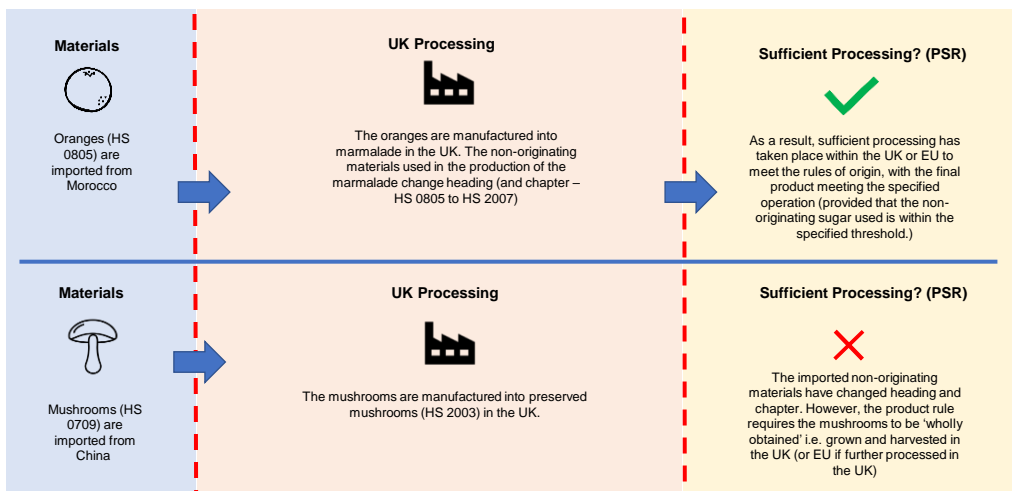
Materials

Oranges (HS 0805) are imported from Morocco

UK Processing

The oranges are manufactured into marmalade in the UK. The non-originating materials used in the production of the marmalade change heading (and chapter – HS 0805 to HS 2007)

Sufficient Processing? (PSR)

As a result, sufficient processing has taken place within the UK or EU to meet the rules of origin, with the final product meeting the specified operation (provided that the non-originating sugar used is within the specified threshold.)

Materials

Mushrooms (HS 0709) are imported from China

UK Processing

The mushrooms are manufactured into preserved mushrooms (HS 2003) in the UK.

Sufficient Processing? (PSR)

The imported non-originating materials have changed heading and chapter. However, the product rule requires the mushrooms to be 'wholly obtained' i.e. grown and harvested in the UK (or EU if further processed in the UK)